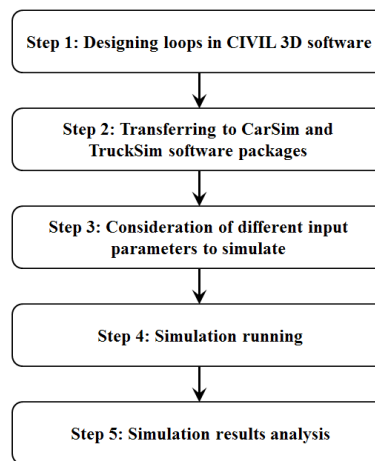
Step 1: Designing loops in CIVIL 3D software

Step 2: Transferring to CarSim and TruckSim software packages

Step 3: Consideration of different input parameters to simulate

Step 4: Simulation running

Step 5: Simulation results analysis